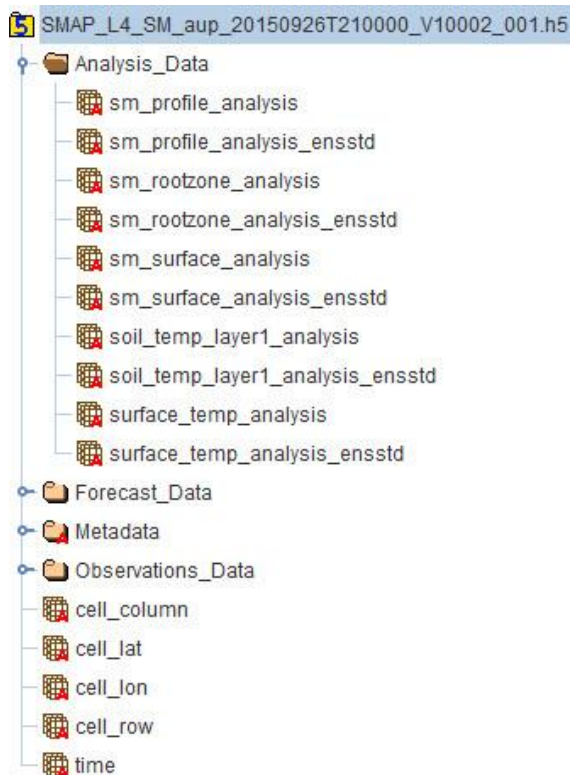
SMAP_L4_SM_aup_20150926T210000_V10002_001.h5
Analysis_Data
sm_profile_analysis
sm_profile_analysis_ensstd
sm_rootzone_analysis
sm_rootzone_analysis_ensstd
sm_surface_analysis
sm_surface_analysis_ensstd
soil_temp_layer1_analysis
soil_temp_layer1_analysis_ensstd
surface_temp_analysis
surface_temp_analysis_ensstd
Forecast_Data
Metadata
Observations_Data
cell_column
cell_lat
cell_lon
cell_row
time